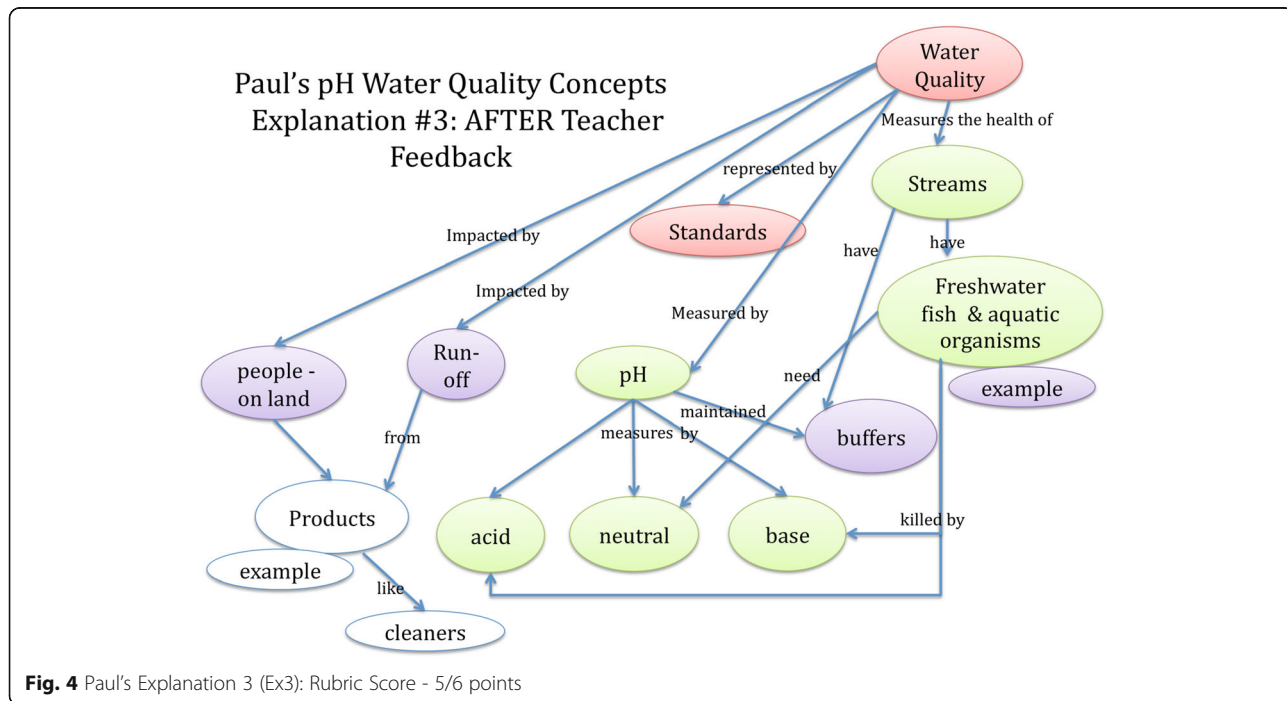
Paul's pH Water Quality Concepts
Explanation #3: AFTER Teacher Feedback

Water Quality

Measures the health of

Streams

represented by

Standards

have

have

Impacted by

Impacted by

Freshwater fish & aquatic organisms

Measured by

example

Run-off

people - on land

pH

need

from

maintained by

measures

buffers

Products

acid

neutral

base

killed by

example

like

cleaners

Fig. 4 Paul's Explanation 3 (Ex3): Rubric Score - 5/6 points